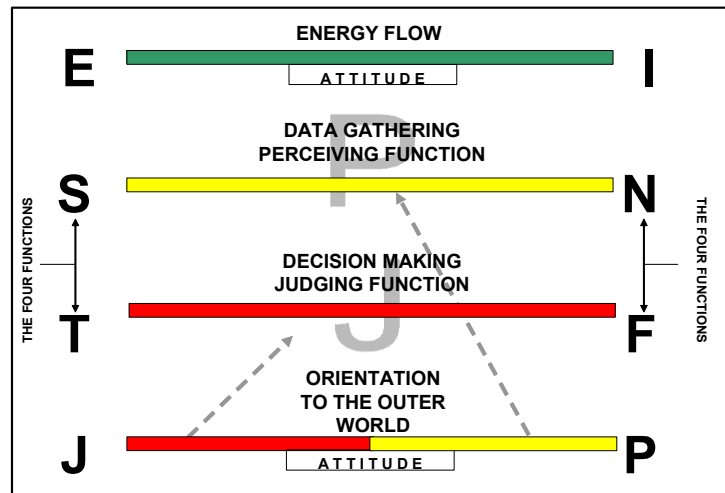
ENERGY FLOW

E

I

ATTITUDE

DATA GATHERING
PERCEIVING FUNCTION

P

S

N

THE FOUR FUNCTIONS

THE FOUR FUNCTIONS

DECISION MAKING
JUDGING FUNCTION

J

T

F

ORIENTATION
TO THE OUTER
WORLD

J

P

ATTITUDE